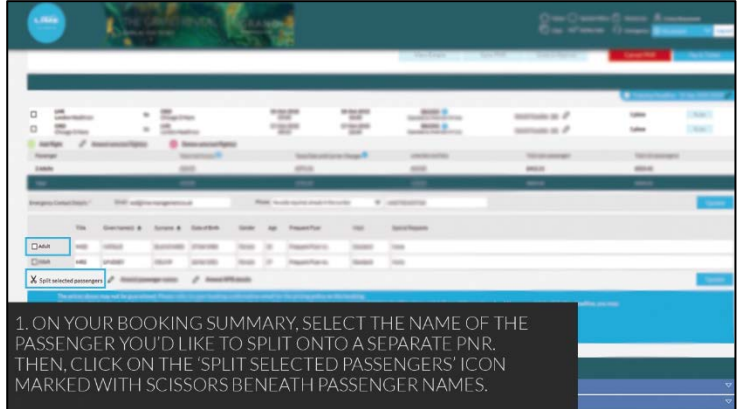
Adult

Split selected passengers

1. ON YOUR BOOKING SUMMARY, SELECT THE NAME OF THE PASSENGER YOU'D LIKE TO SPLIT ONTO A SEPARATE PNR. THEN, CLICK ON THE 'SPLIT SELECTED PASSENGERS' ICON MARKED WITH SCISSORS BENEATH PASSENGER NAMES.